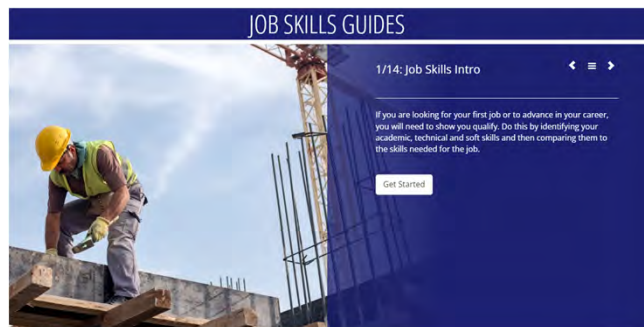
JOB SKILLS GUIDES

1/14: Job Skills Intro

If you are looking for your first job or to advance in your career, you will need to show you qualify. Do this by identifying your academic, technical and soft skills and then comparing them to the skills needed for the job.

Get Started